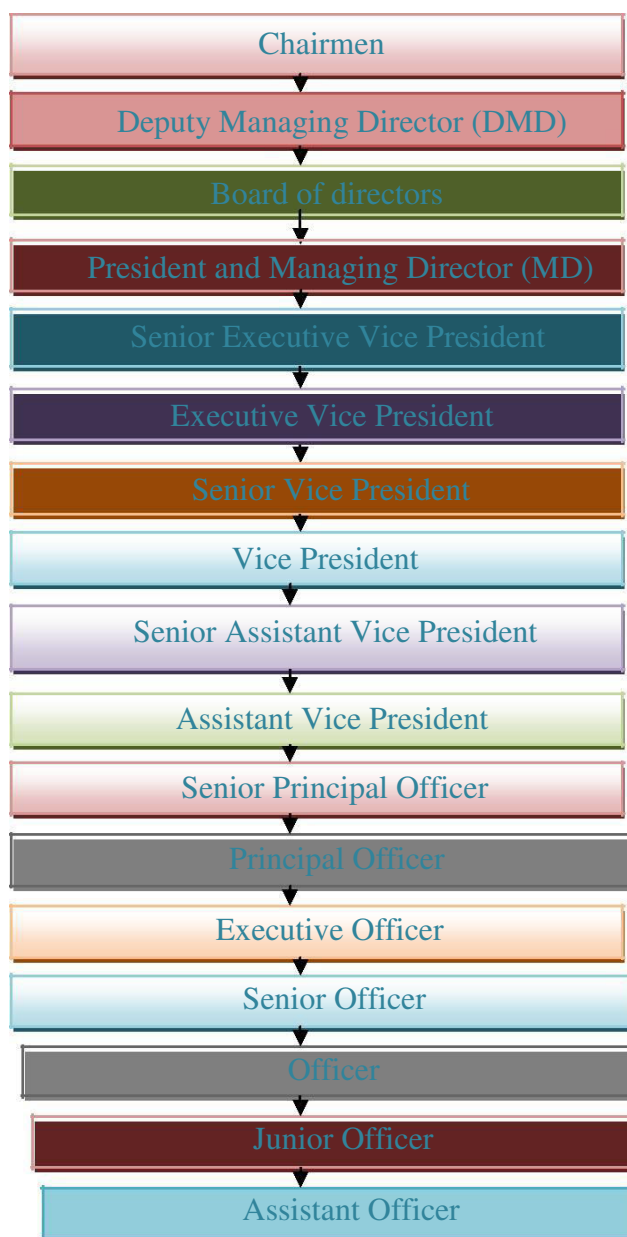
Chairmen

Deputy Managing Director (DMD)

Board of directors

President and Managing Director (MD)

Senior Executive Vice President

Executive Vice President

Senior Vice President

Vice President

Senior Assistant Vice President

Assistant Vice President

Senior Principal Officer

Principal Officer

Executive Officer

Senior Officer

Officer

Junior Officer

Assistant Officer